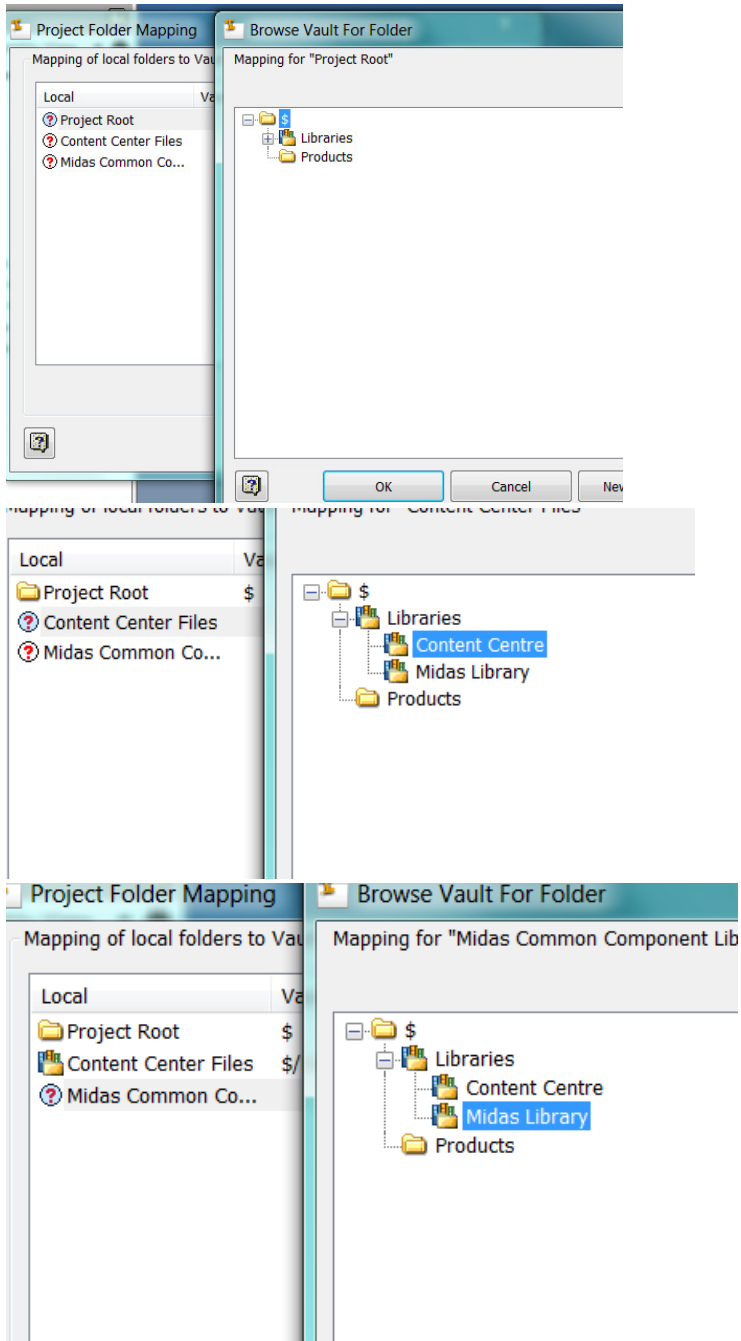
Project Folder Mapping

Browse Vault For Folder

Mapping of local folders to Va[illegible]

Mapping for "Project Root"

| Local | Va |
|---|---|
| Project Root | |
| Content Center Files | |
| Midas Common Co... | |

$
Libraries
Products

OK
Cancel
Nev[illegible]

Mapping of local folders to Va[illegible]

Mapping for "Content Center Files"

| Local | Va |
|---|---|
| Project Root | $ |
| Content Center Files | |
| Midas Common Co... | |

$
Libraries
Content Centre
Midas Library
Products

Project Folder Mapping

Browse Vault For Folder

Mapping of local folders to Va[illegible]

Mapping for "Midas Common Component Lib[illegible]

| Local | Va |
|---|---|
| Project Root | $ |
| Content Center Files | $/ |
| Midas Common Co... | |

$
Libraries
Content Centre
Midas Library
Products